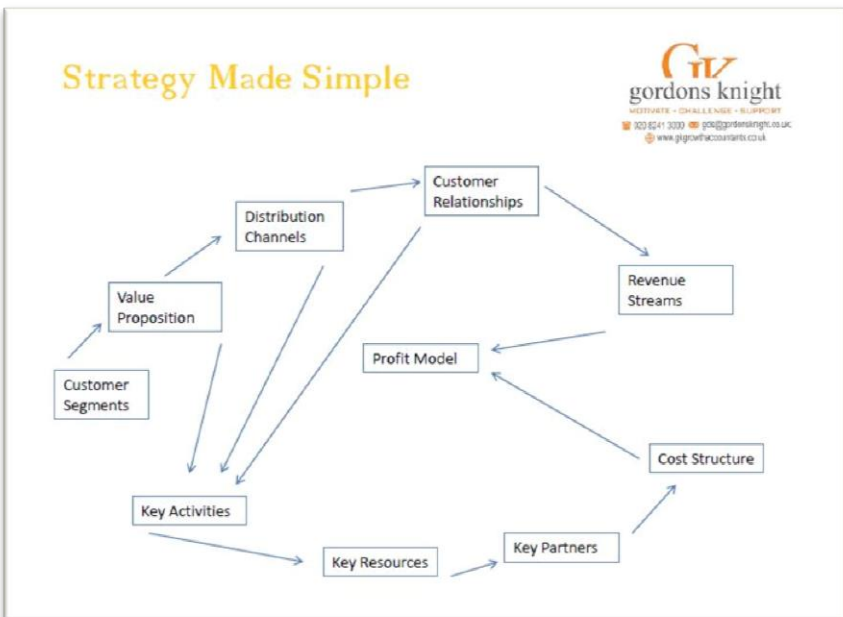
Strategy Made Simple

GK
gordons knight
MOTIVATE • CHALLENGE • SUPPORT
023 8241 3000 gdk@gordonsknight.co.uk
www.gkgrowthaccountants.co.uk

Customer Relationships

Distribution Channels

Revenue Streams

Value Proposition

Profit Model

Customer Segments

Cost Structure

Key Activities

Key Partners

Key Resources